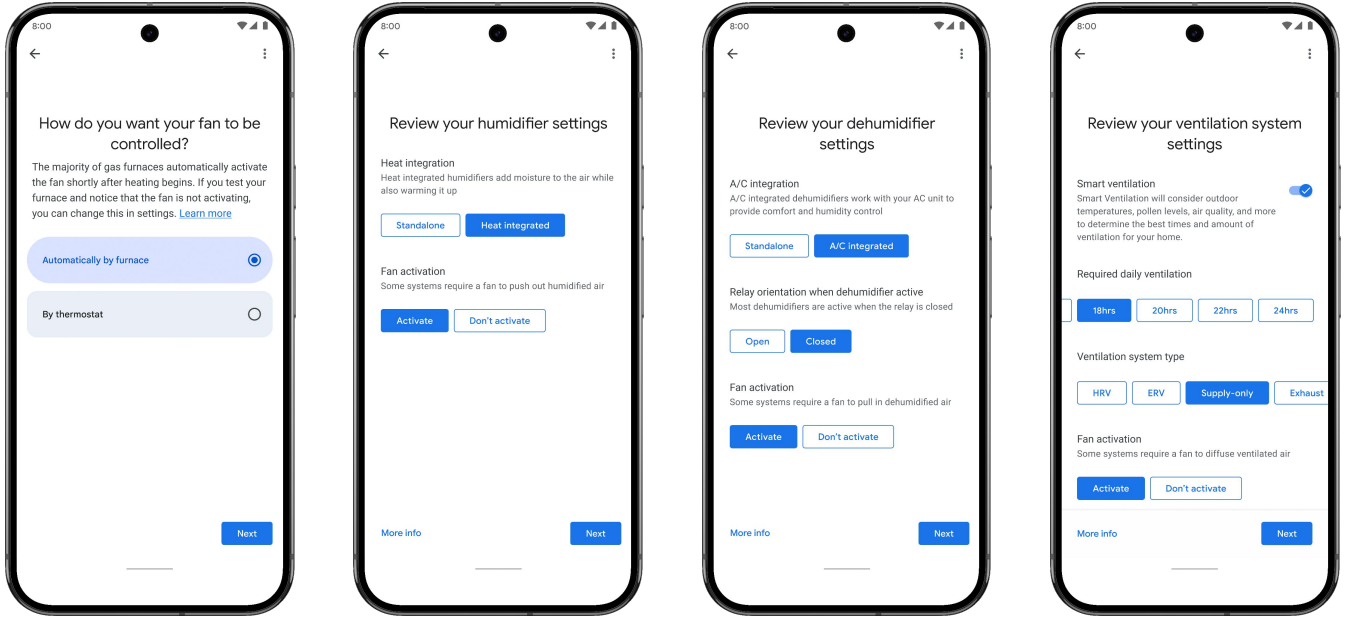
8:00

How do you want your fan to be controlled?

The majority of gas furnaces automatically activate the fan shortly after heating begins. If you test your furnace and notice that the fan is not activating, you can change this in settings. Learn more

Automatically by furnace

By thermostat

Next

8:00

Review your humidifier settings

Heat integration
Heat integrated humidifiers add moisture to the air while also warming it up

Standalone
Heat integrated

Fan activation
Some systems require a fan to push out humidified air

Activate
Don't activate

More info
Next

8:00

Review your dehumidifier settings

A/C integration
A/C integrated dehumidifiers work with your AC unit to provide comfort and humidity control

Standalone
A/C integrated

Relay orientation when dehumidifier active
Most dehumidifiers are active when the relay is closed

Open
Closed

Fan activation
Some systems require a fan to pull in dehumidified air

Activate
Don't activate

More info
Next

8:00

Review your ventilation system settings

Smart ventilation
Smart Ventilation will consider outdoor temperatures, pollen levels, air quality, and more to determine the best times and amount of ventilation for your home.

Required daily ventilation

18hrs
20hrs
22hrs
24hrs

Ventilation system type

HRV
ERV
Supply-only
Exhaust

Fan activation
Some systems require a fan to diffuse ventilated air

Activate
Don't activate

More info
Next